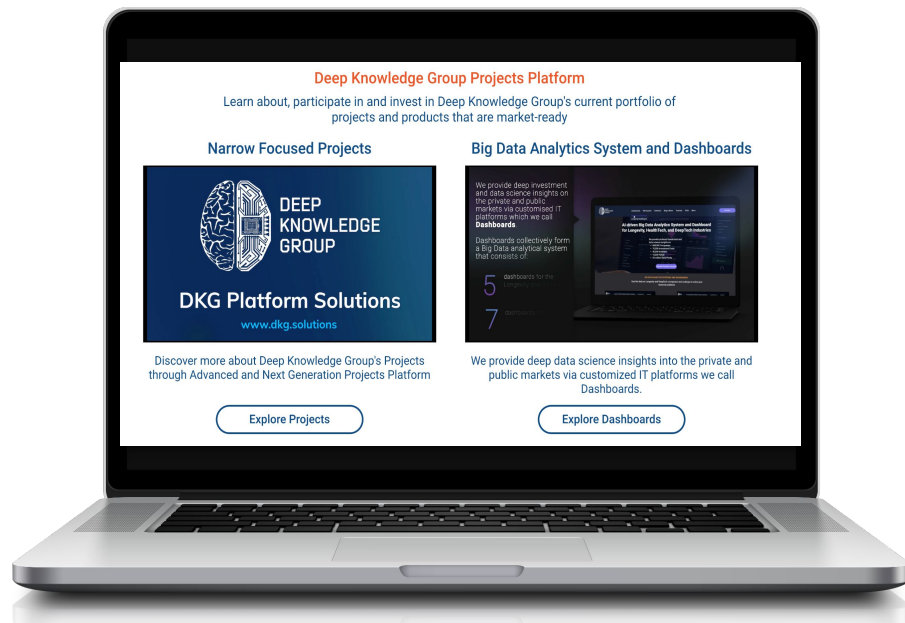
Deep Knowledge Group Projects Platform

Learn about, participate in and invest in Deep Knowledge Group's current portfolio of projects and products that are market-ready

Narrow Focused Projects

DEEP KNOWLEDGE GROUP

DKG Platform Solutions

www.dkg.solutions

Discover more about Deep Knowledge Group's Projects through Advanced and Next Generation Projects Platform

Explore Projects

Big Data Analytics System and Dashboards

We provide deep investment and data science insights on the private and public markets via customised IT platforms which we call Dashboards

Dashboards collectively form a Big Data analytical system that consists of:

5 dashboards for the Longevity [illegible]

7 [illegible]

AI-driven Big Data Analytics System and Dashboard for Longevity, HealthTech, and DeepTech Industries

We provide deep data science insights into the private and public markets via customized IT platforms we call Dashboards.

Explore Dashboards